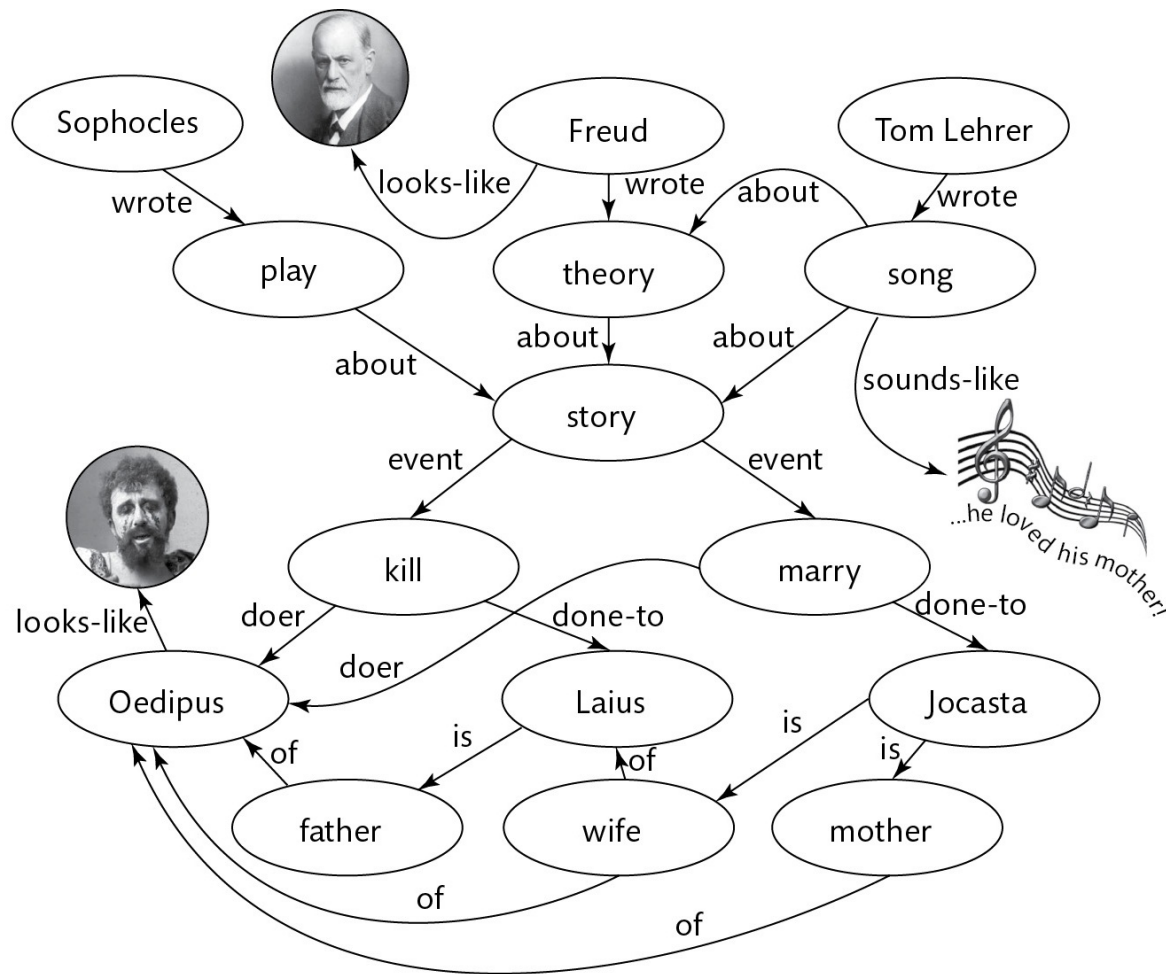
Sophocles

Freud

Tom Lehrer

looks-like

wrote

about

wrote

wrote

play

theory

song

about

about

about

sounds-like

story

event

event

...he loved his mother!

kill

marry

looks-like

doer

done-to

done-to

doer

Oedipus

Laius

Jocasta

of

is

is

is

of

father

wife

mother

of

of